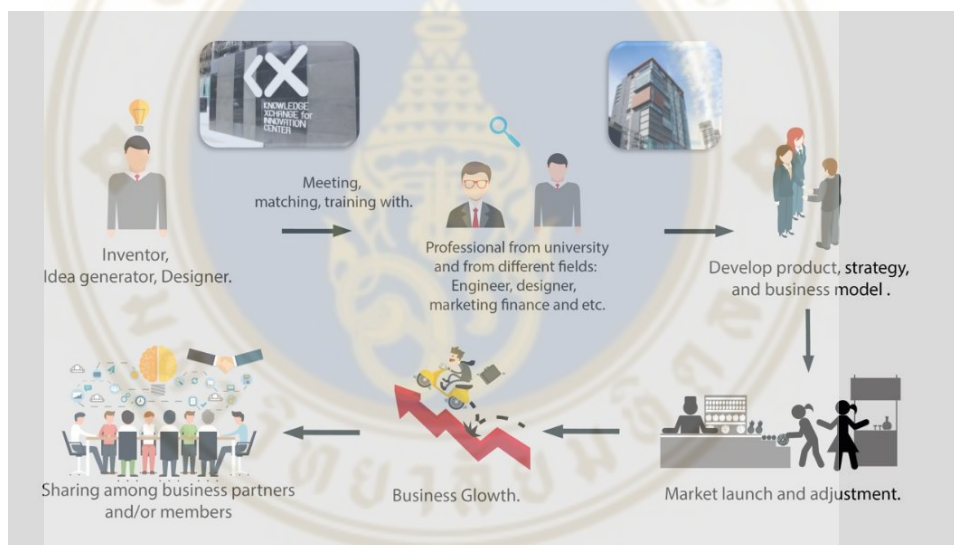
KX KNOWLEDGE XCHANGE for INNOVATION CENTER

Inventor, Idea generator, Designer.

Meeting, matching, training with.

Professional from university and from different fields: Engineer, designer, marketing finance and etc.

Develop product, strategy, and business model .

Market launch and adjustment.

Business Glowth.

Sharing among business partners and/or members